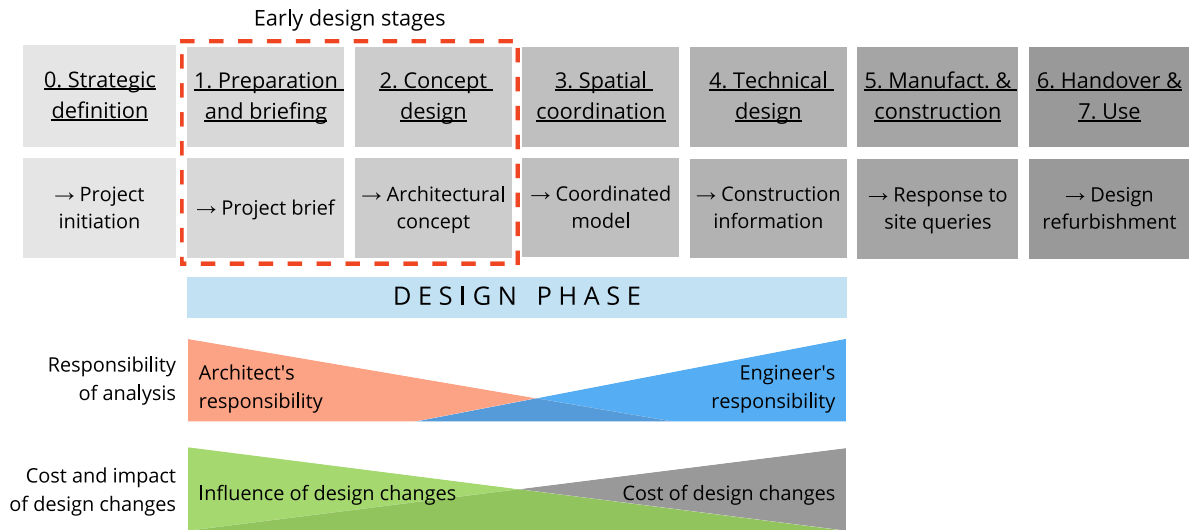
Early design stages

| 0. Strategic definition | 1. Preparation and briefing | 2. Concept design | 3. Spatial coordination | 4. Technical design | 5. Manufact. & construction | 6. Handover & 7. Use |
|---|---|---|---|---|---|---|
| → Project initiation | → Project brief | → Architectural concept | → Coordinated model | → Construction information | → Response to site queries | → Design refurbishment |

DESIGN PHASE

Responsibility of analysis

Architect's responsibility

Engineer's responsibility

Cost and impact of design changes

Influence of design changes

Cost of design changes